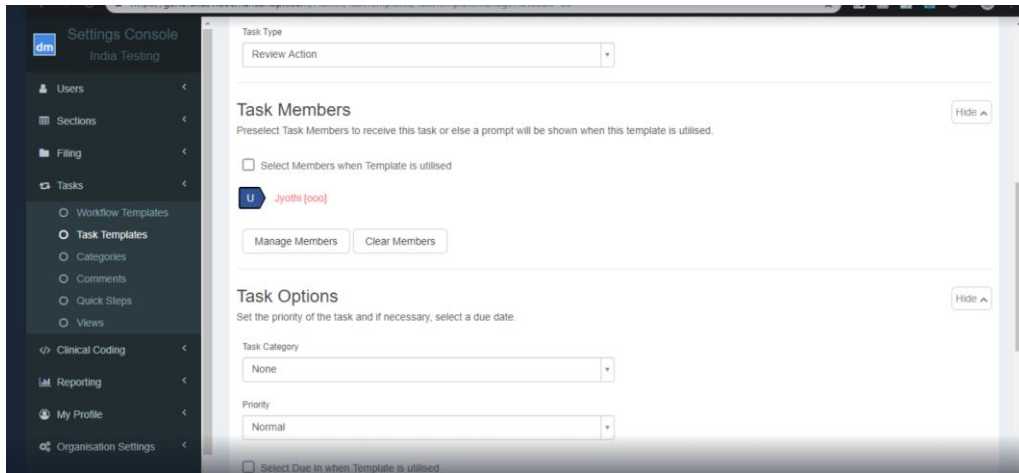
dm Settings Console
India Testing

Users
Sections
Filing
Tasks
Workflow Templates
Task Templates
Categories
Comments
Quick Steps
Views
Clinical Coding
Reporting
My Profile
Organisation Settings

Task Type
Review Action

Task Members
Preselect Task Members to receive this task or else a prompt will be shown when this template is utilised.

Hide

Select Members when Template is utilised

U Jyothi [ooo]

Manage Members Clear Members

Task Options
Set the priority of the task and if necessary, select a due date.

Hide

Task Category
None

Priority
Normal

Select Due In when Template is utilised